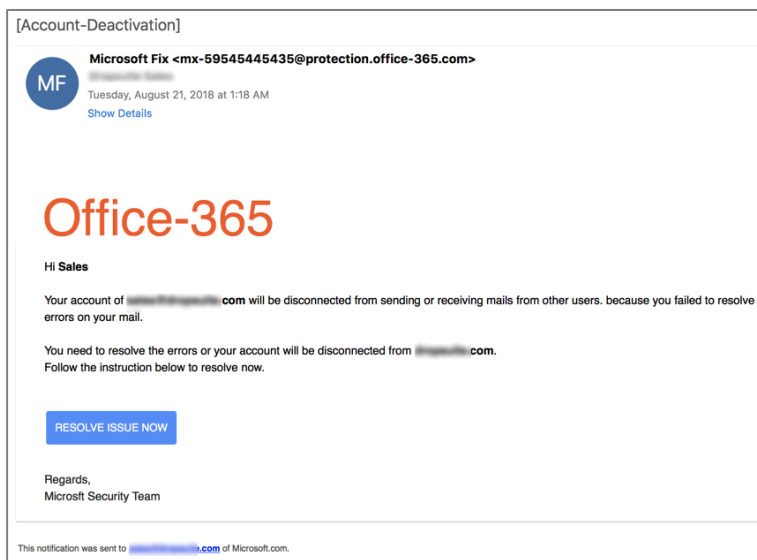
[Account-Deactivation]

MF

Microsoft Fix <mx-59545445435@protection.office-365.com>
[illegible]
Tuesday, August 21, 2018 at 1:18 AM
Show Details

Office-365

Hi Sales

Your account of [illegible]com will be disconnected from sending or receiving mails from other users. because you failed to resolve errors on your mail.

You need to resolve the errors or your account will be disconnected from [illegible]com.
Follow the instruction below to resolve now.

RESOLVE ISSUE NOW

Regards,
Microsft Security Team

This notification was sent to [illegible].com of Microsoft.com.